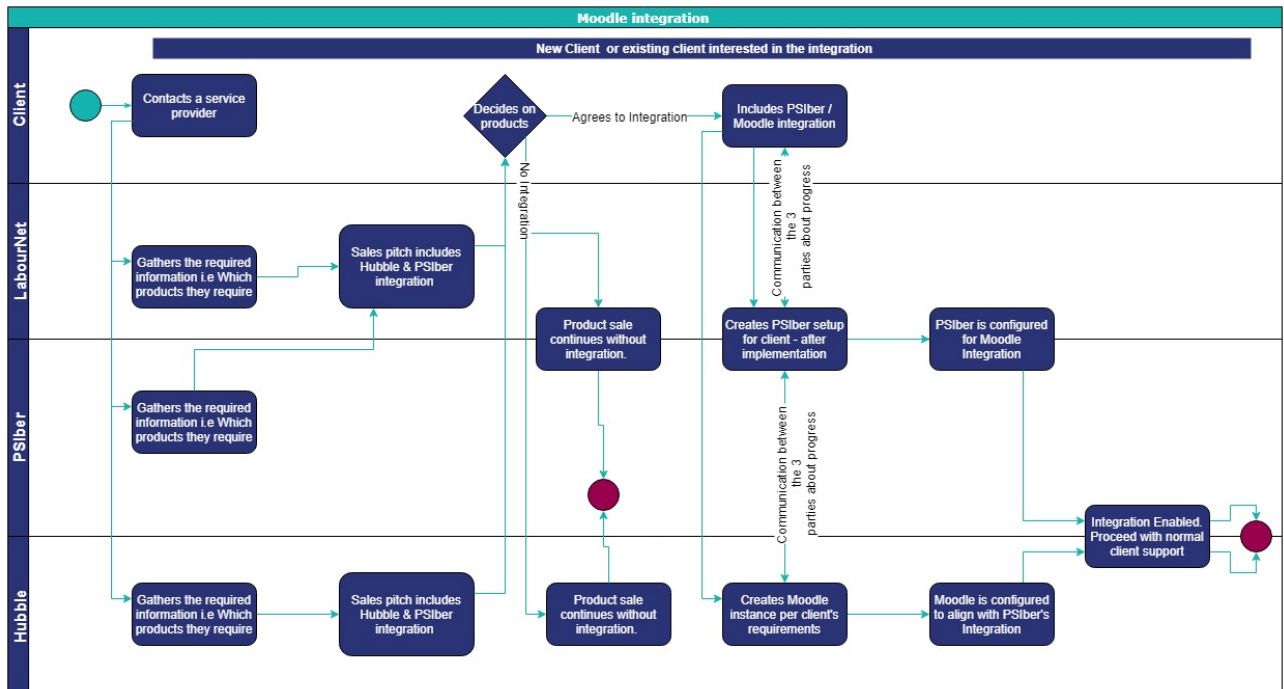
Moodle integration

New Client or existing client interested in the integration

Client

Contacts a service provider

Decides on products

Agrees to Integration

Includes PSIber / Moodle integration

No Integration

Communication between the 3 parties about progress

LabourNet

Gathers the required information i.e Which products they require

Sales pitch includes Hubble & PSIber integration

Product sale continues without integration.

Creates PSIber setup for client - after implementation

PSIber is configured for Moodle Integration

PSIber

Gathers the required information i.e Which products they require

Communication between the 3 parties about progress

Integration Enabled. Proceed with normal client support

Hubble

Gathers the required information i.e Which products they require

Sales pitch includes Hubble & PSIber integration

Product sale continues without integration.

Creates Moodle instance per client's requirements

Moodle is configured to align with PSIber's Integration